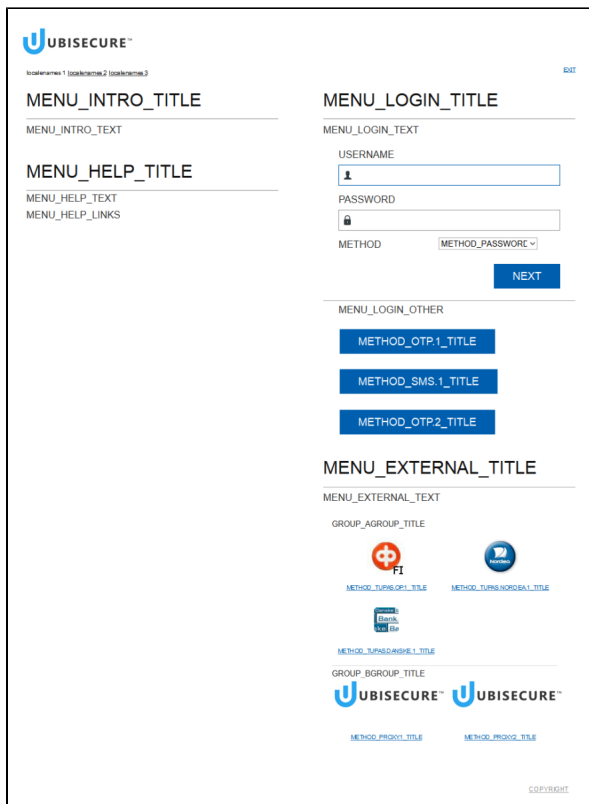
UBISECURE™

localenames 1 localenames 2 localenames 3

EXIT

MENU_INTRO_TITLE

MENU_INTRO_TEXT

MENU_HELP_TITLE

MENU_HELP_TEXT
MENU_HELP_LINKS

MENU_LOGIN_TITLE

MENU_LOGIN_TEXT

USERNAME

PASSWORD

METHOD METHOD_PASSWORD

NEXT

MENU_LOGIN_OTHER

METHOD_OTP.1_TITLE

METHOD_SMS.1_TITLE

METHOD_OTP.2_TITLE

MENU_EXTERNAL_TITLE

MENU_EXTERNAL_TEXT

GROUP_AGROUP_TITLE

FI

Nordea

METHOD_TUPAS.OP.1_TITLE METHOD_TUPAS.NORDEA.1_TITLE

Danske Bank

METHOD_TUPAS.DANSKE.1_TITLE

GROUP_BGROUP_TITLE

UBISECURE™ UBISECURE™

METHOD_PROXY1_TITLE METHOD_PROXY2_TITLE

COPYRIGHT